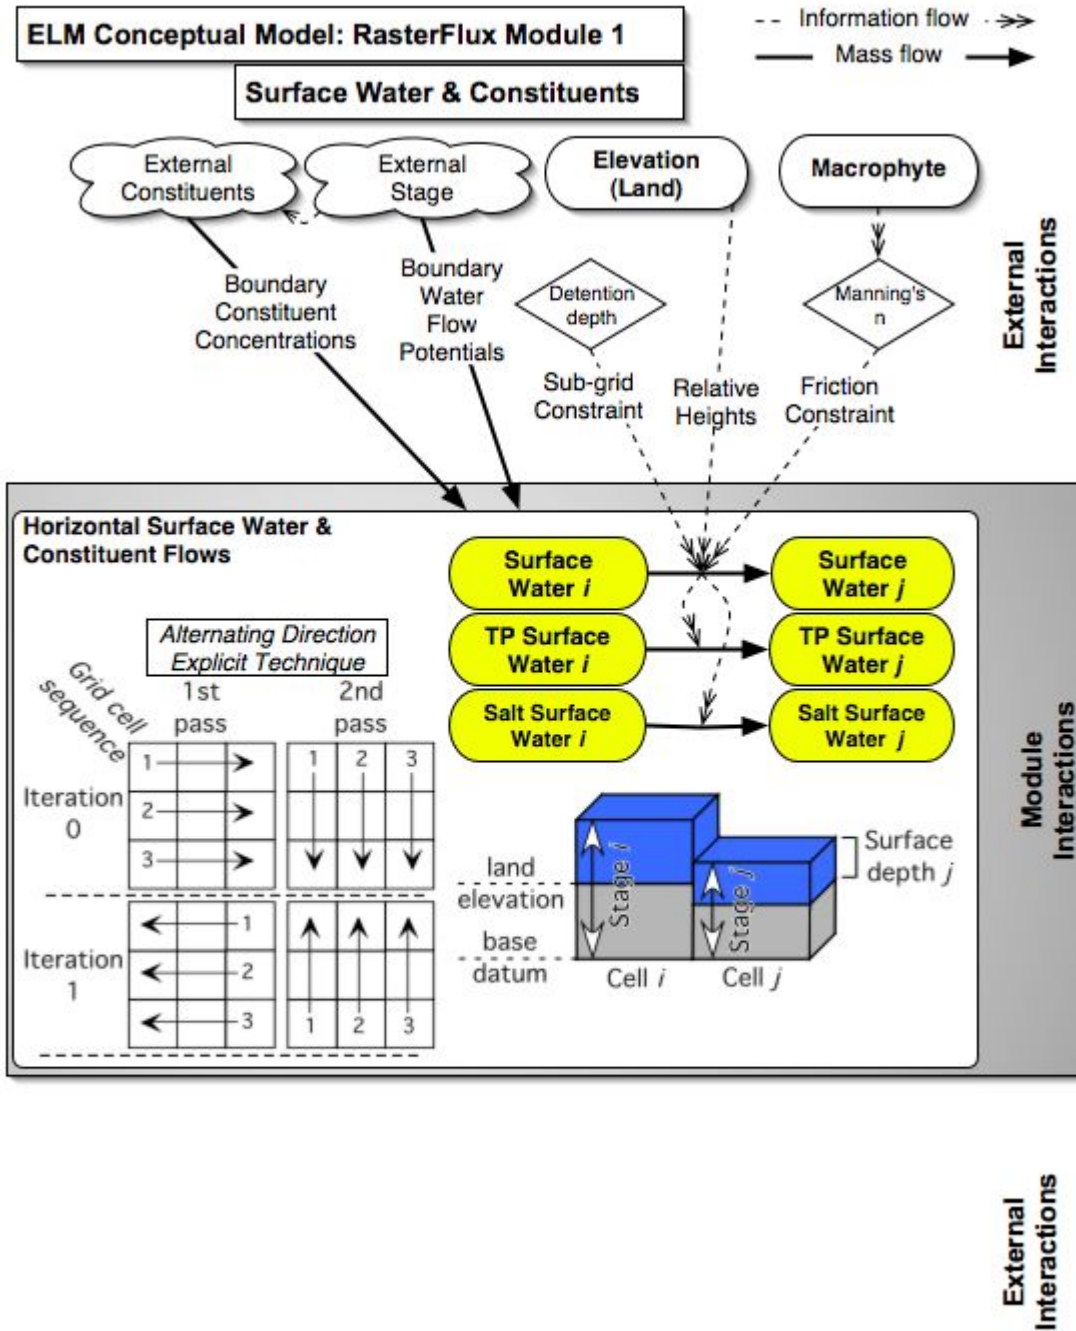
ELM Conceptual Model: RasterFlux Module 1

Surface Water & Constituents

Information flow
Mass flow

External Constituents

External Stage

Elevation (Land)

Macrophyte

External Interactions

Boundary Constituent Concentrations

Boundary Water Flow Potentials

Detention depth

Manning's n

Sub-grid Constraint

Relative Heights

Friction Constraint

Horizontal Surface Water & Constituent Flows

Surface Water $i$

Surface Water $j$

TP Surface Water $i$

TP Surface Water $j$

Salt Surface Water $i$

Salt Surface Water $j$

Module Interactions

Alternating Direction Explicit Technique

Grid cell sequence

1st pass

2nd pass

Iteration 0

1 2 3

1 2 3

Iteration 1

1 2 3

1 2 3

land elevation

base datum

Stage $i$

Stage $j$

Surface depth $j$

Cell $i$

Cell $j$

External Interactions